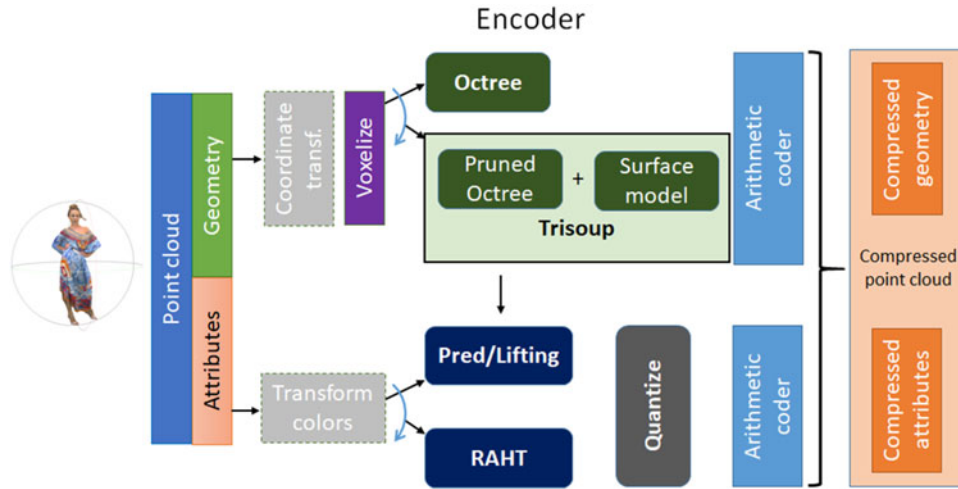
Encoder

Point cloud

Geometry

Attributes

Coordinate transf.

Voxelize

Octree

Pruned Octree

+

Surface model

Trisoup

Transform colors

Pred/Lifting

RAHT

Quantize

Arithmetic coder

Arithmetic coder

Compressed geometry

Compressed point cloud

Compressed attributes